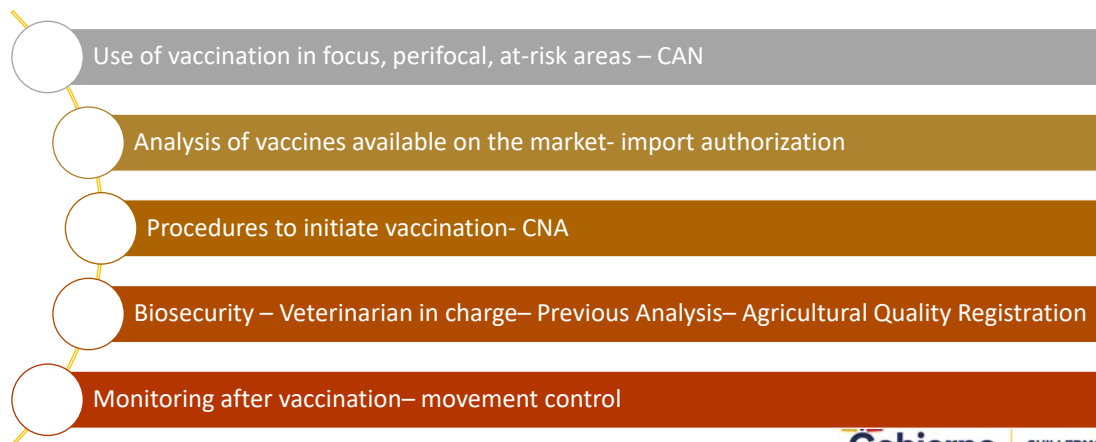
Use of vaccination in focus, perifocal, at-risk areas – CAN

Analysis of vaccines available on the market- import authorization

Procedures to initiate vaccination- CNA

Biosecurity – Veterinarian in charge– Previous Analysis– Agricultural Quality Registration

Monitoring after vaccination– movement control

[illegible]